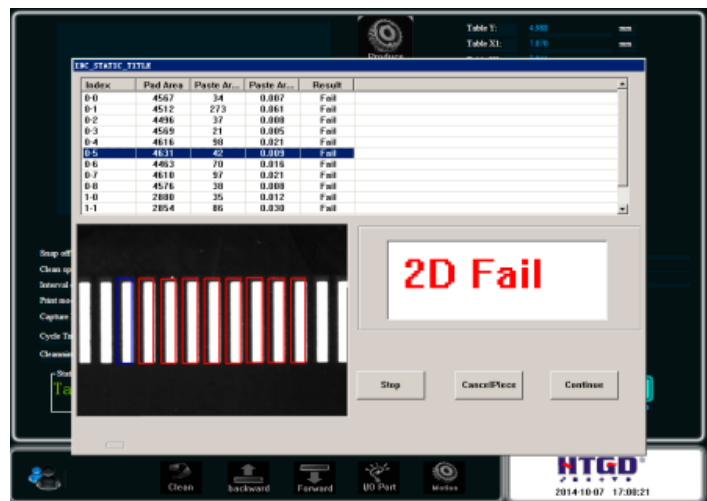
Table Y: 4.980 mm
Table X1: 1.070 mm

Produce

IDC_STATIC_TITLE

| Index | Pad Area | Paste Ar... | Paste Ar... | Result |
|---|---|---|---|---|
| 0-0 | 4567 | 34 | 0.007 | Fail |
| 0-1 | 4512 | 273 | 0.061 | Fail |
| 0-2 | 4496 | 37 | 0.008 | Fail |
| 0-3 | 4569 | 21 | 0.005 | Fail |
| 0-4 | 4616 | 98 | 0.021 | Fail |
| 0-5 | 4631 | 42 | 0.009 | Fail |
| 0-6 | 4463 | 70 | 0.016 | Fail |
| 0-7 | 4610 | 97 | 0.021 | Fail |
| 0-8 | 4576 | 38 | 0.008 | Fail |
| 1-0 | 2880 | 35 | 0.012 | Fail |
| 1-1 | 2854 | 86 | 0.030 | Fail |

2D Fail

Snap off
Clean op
Interval
Print mo
Capture
Cycle Ti
Cleanne
Sta
Ta

Stop
Cancel/Piece
Continue

Clean
backward
Forward
I/O Port
Motion

HTGD
2014-10-07 17:08:21